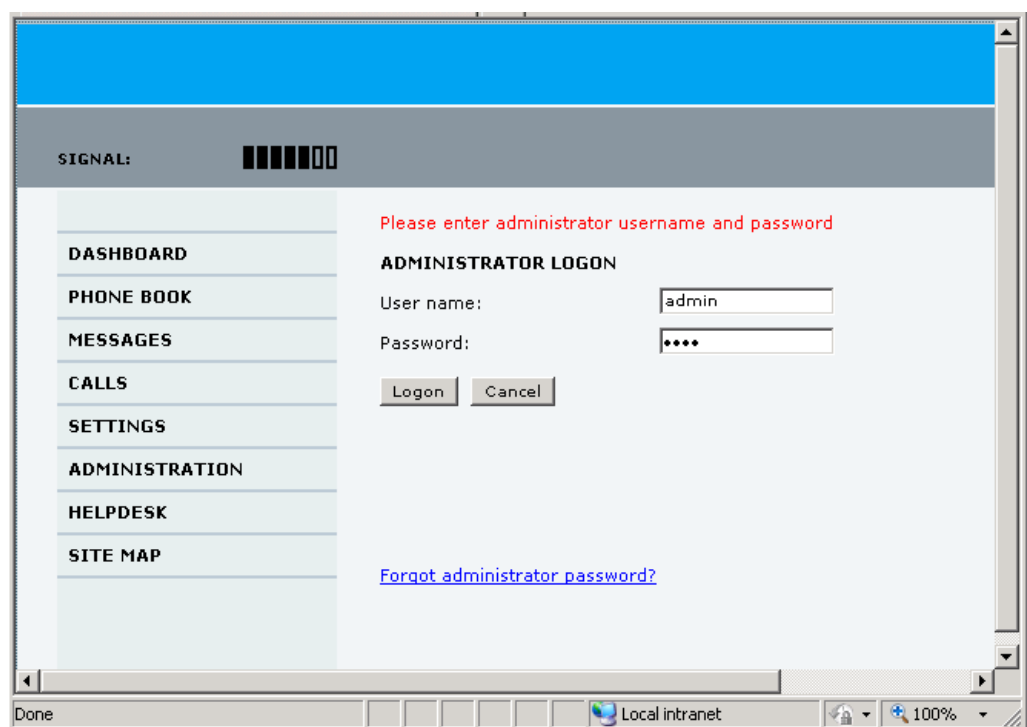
SIGNAL:

DASHBOARD
PHONE BOOK
MESSAGES
CALLS
SETTINGS
ADMINISTRATION
HELPDESK
SITE MAP

Please enter administrator username and password

ADMINISTRATOR LOGON

User name: admin
Password: ••••

Logon Cancel

Forgot administrator password?

Done Local intranet 100%